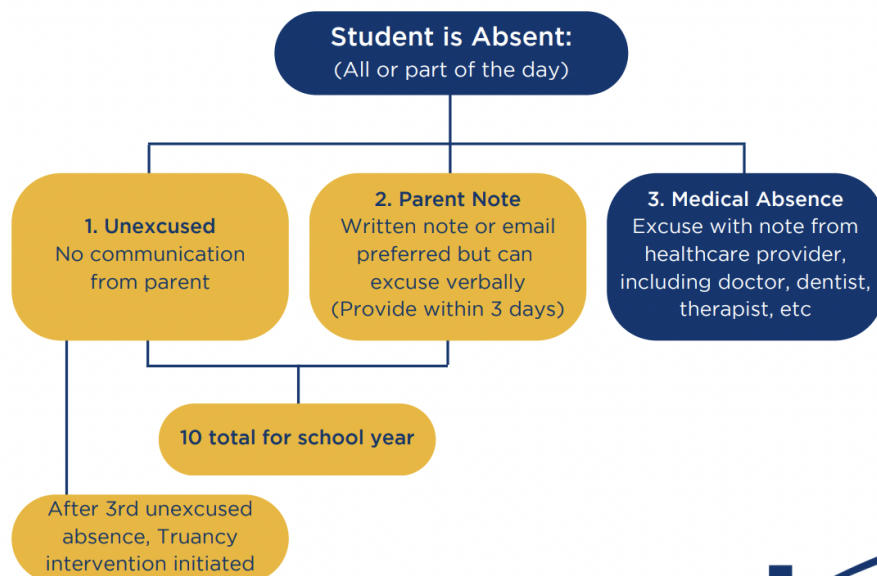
Student is Absent:
(All or part of the day)

1. Unexcused
No communication from parent

2. Parent Note
Written note or email preferred but can excuse verbally
(Provide within 3 days)

3. Medical Absence
Excuse with note from healthcare provider, including doctor, dentist, therapist, etc

10 total for school year

After 3rd unexcused absence, Truancy intervention initiated